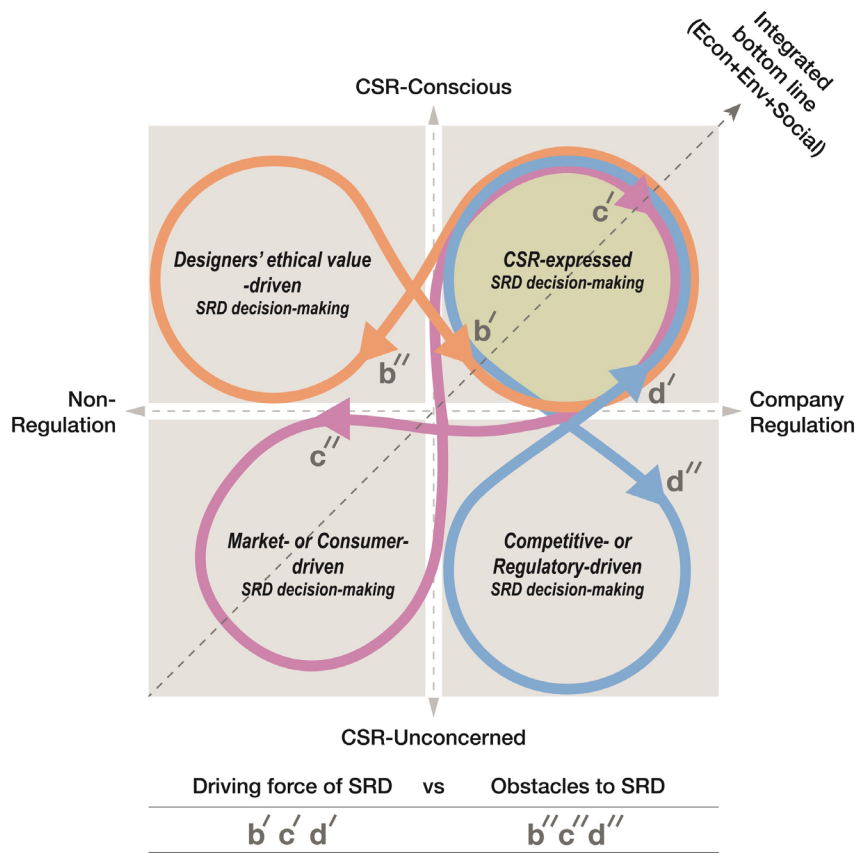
Integrated bottom line (Econ+Env+Social)

CSR-Conscious

Designers' ethical value -driven
SRD decision-making

CSR-expressed
SRD decision-making

$c'$

$b'$

$b''$

$d'$

Non-Regulation

Company Regulation

$c''$

$d''$

Market- or Consumer-driven
SRD decision-making

Competitive- or Regulatory-driven
SRD decision-making

CSR-Unconcerned

| Driving force of SRD | vs | Obstacles to SRD |
|---|---|---|
| $b'$ $c'$ $d'$ | | $b''$ $c''$ $d''$ |